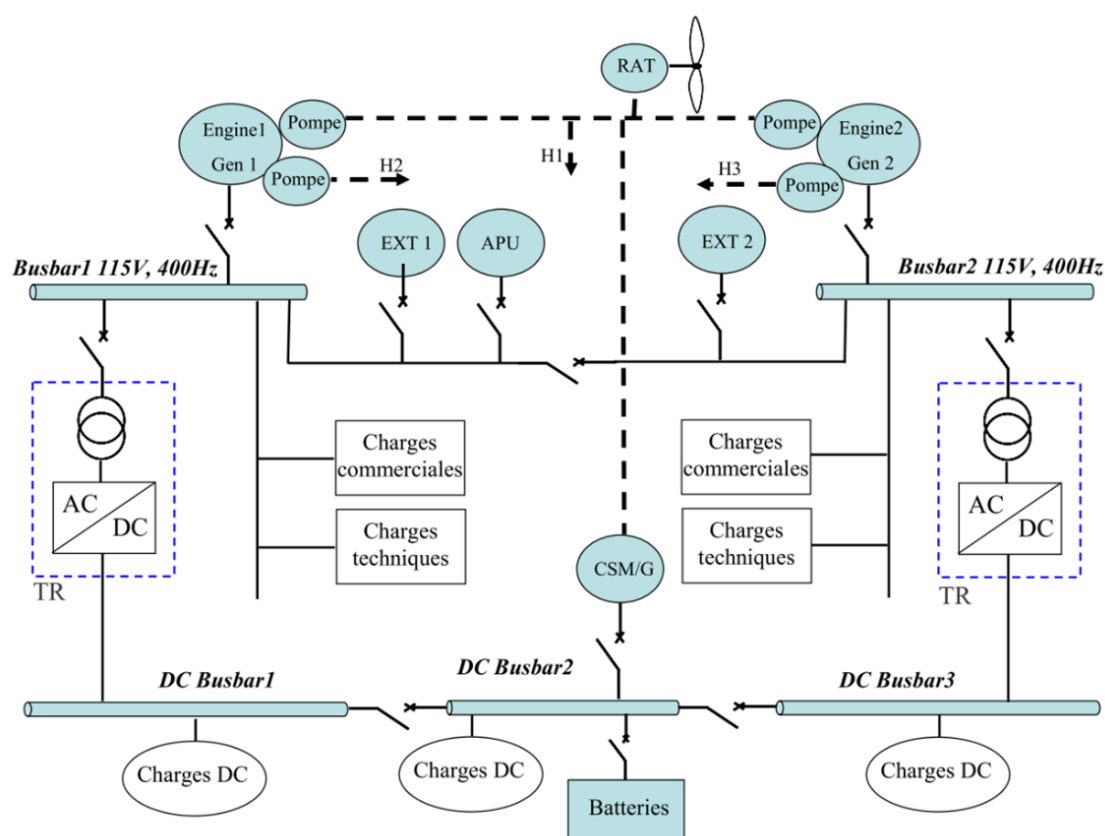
RAT

Engine1
Gen 1

Pompe

Pompe

H2

H1

Pompe

Engine2
Gen 2

H3

Pompe

EXT 1

APU

EXT 2

Busbar1 115V, 400Hz

Busbar2 115V, 400Hz

AC
DC

TR

Charges commerciales

Charges techniques

Charges commerciales

Charges techniques

AC
DC

TR

CSM/G

DC Busbar1

DC Busbar2

DC Busbar3

Charges DC

Charges DC

Charges DC

Batteries